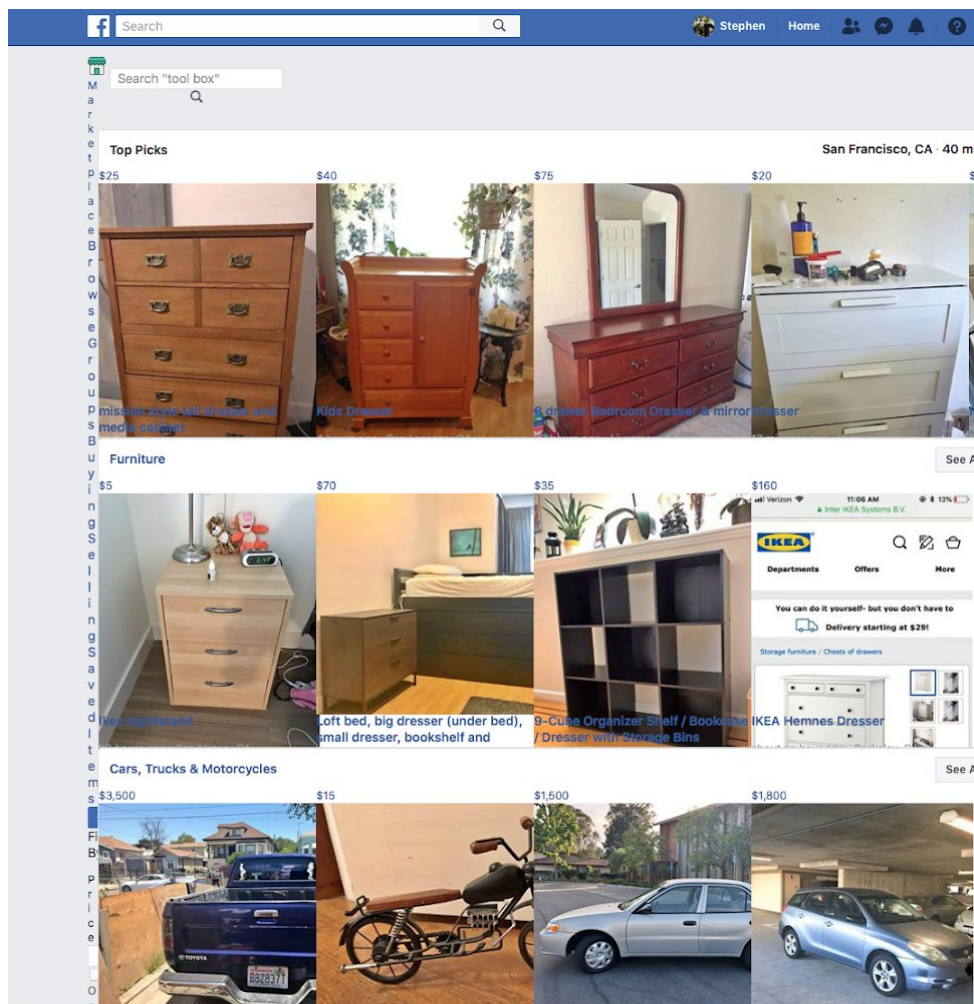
f Search

Stephen Home

Search "tool box"

Marketplace Browse Groups Buying Selling Saved Items

Fi
B
Price

O

Top Picks

San Francisco, CA · 40 m

$25
mission style tall dresser and media cabinet

$40
Kids Dresser

$75
8 drawer Bedroom Dresser & mirror dresser

$20

Furniture

See A

$5
Ikea nightstand

$70
Loft bed, big dresser (under bed), small dresser, bookshelf and

$35
9-Cube Organizer Shelf / Bookcase / Dresser with Storage Bins

$160
Verizon 11:06 AM 13%
Inter IKEA Systems B.V.
IKEA
Departments Offers More
You can do it yourself- but you don't have to
Delivery starting at $29!
Storage furniture / Chests of drawers
IKEA Hemnes Dresser

Cars, Trucks & Motorcycles

See A

$3,500
TOYOTA
B82837

$15

$1,500

$1,800